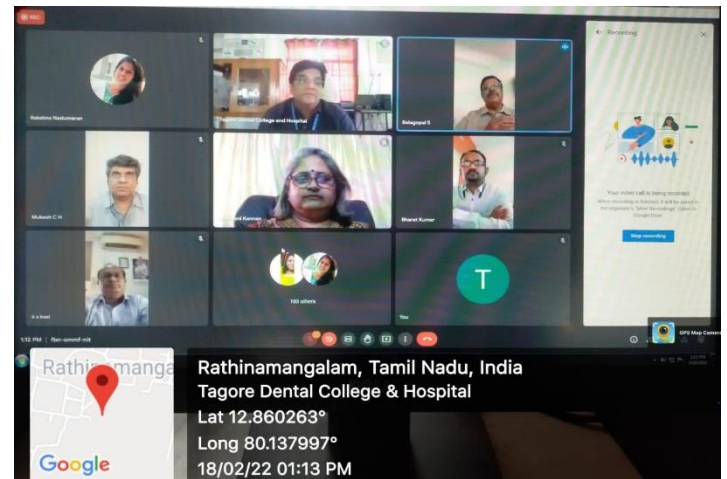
REC

Rakshna Nedumaran

Tagore Dental College and Hospital

Balagopal S

Recording

Mukesh C H

Kamala

Bharat Kumar

Your video call is being recorded

Stop recording

K k Noel

103 others

T

You

1:12 PM | fbn-omnf-nit

GPS Map Camera

Rathinamanga

Google

Rathinamangalam, Tamil Nadu, India
Tagore Dental College & Hospital
Lat 12.860263°
Long 80.137997°
18/02/22 01:13 PM